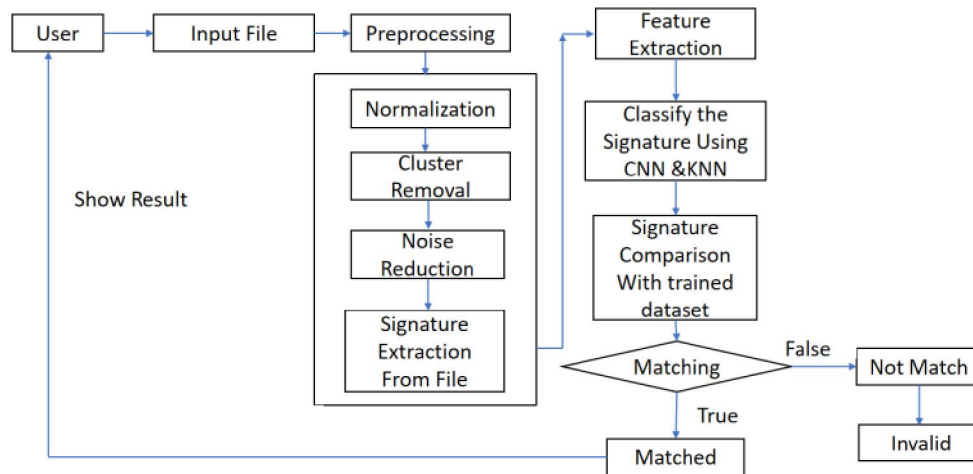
User

Input File

Preprocessing

Normalization

Cluster Removal

Noise Reduction

Signature Extraction From File

Feature Extraction

Classify the Signature Using CNN &KNN

Signature Comparison With trained dataset

Matching

False

Not Match

Invalid

True

Matched

Show Result